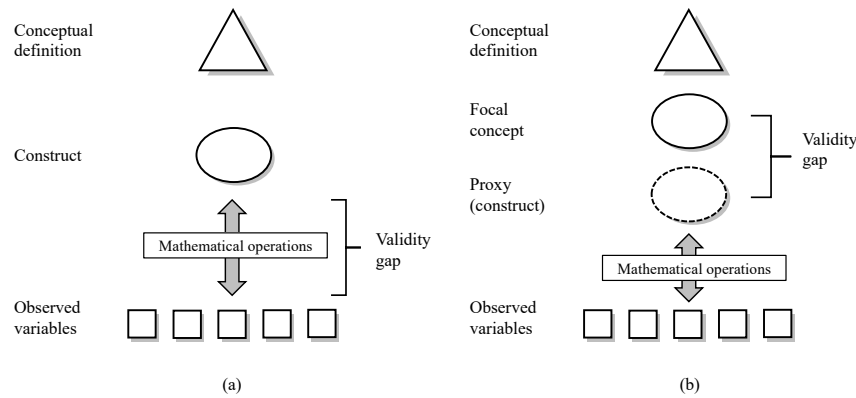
Conceptual definition

Construct

Mathematical operations

Validity gap

Observed variables

(a)

Conceptual definition

Focal concept

Validity gap

Proxy (construct)

Mathematical operations

Observed variables

(b)